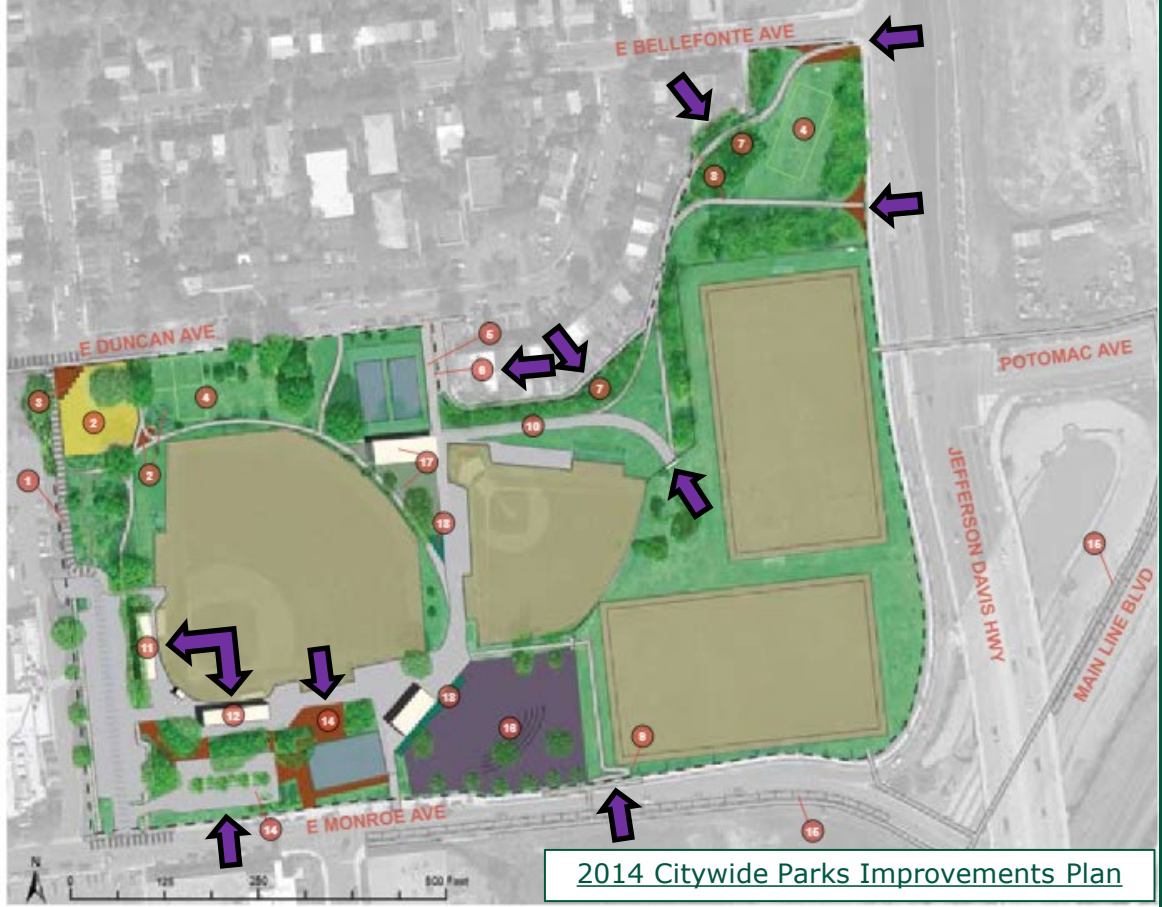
E BELLEFONTE AVE
7
4
3
E DUNCAN AVE
5
6
7
POTOMAC AVE
3
2
4
10
17
2
1
13
JEFFERSON DAVIS HWY
15
MAIN LINE BLVD
11
12
14
13
18
8
14
E MONROE AVE
15
N
0
125
250
500 Feet
2014 Citywide Parks Improvements Plan